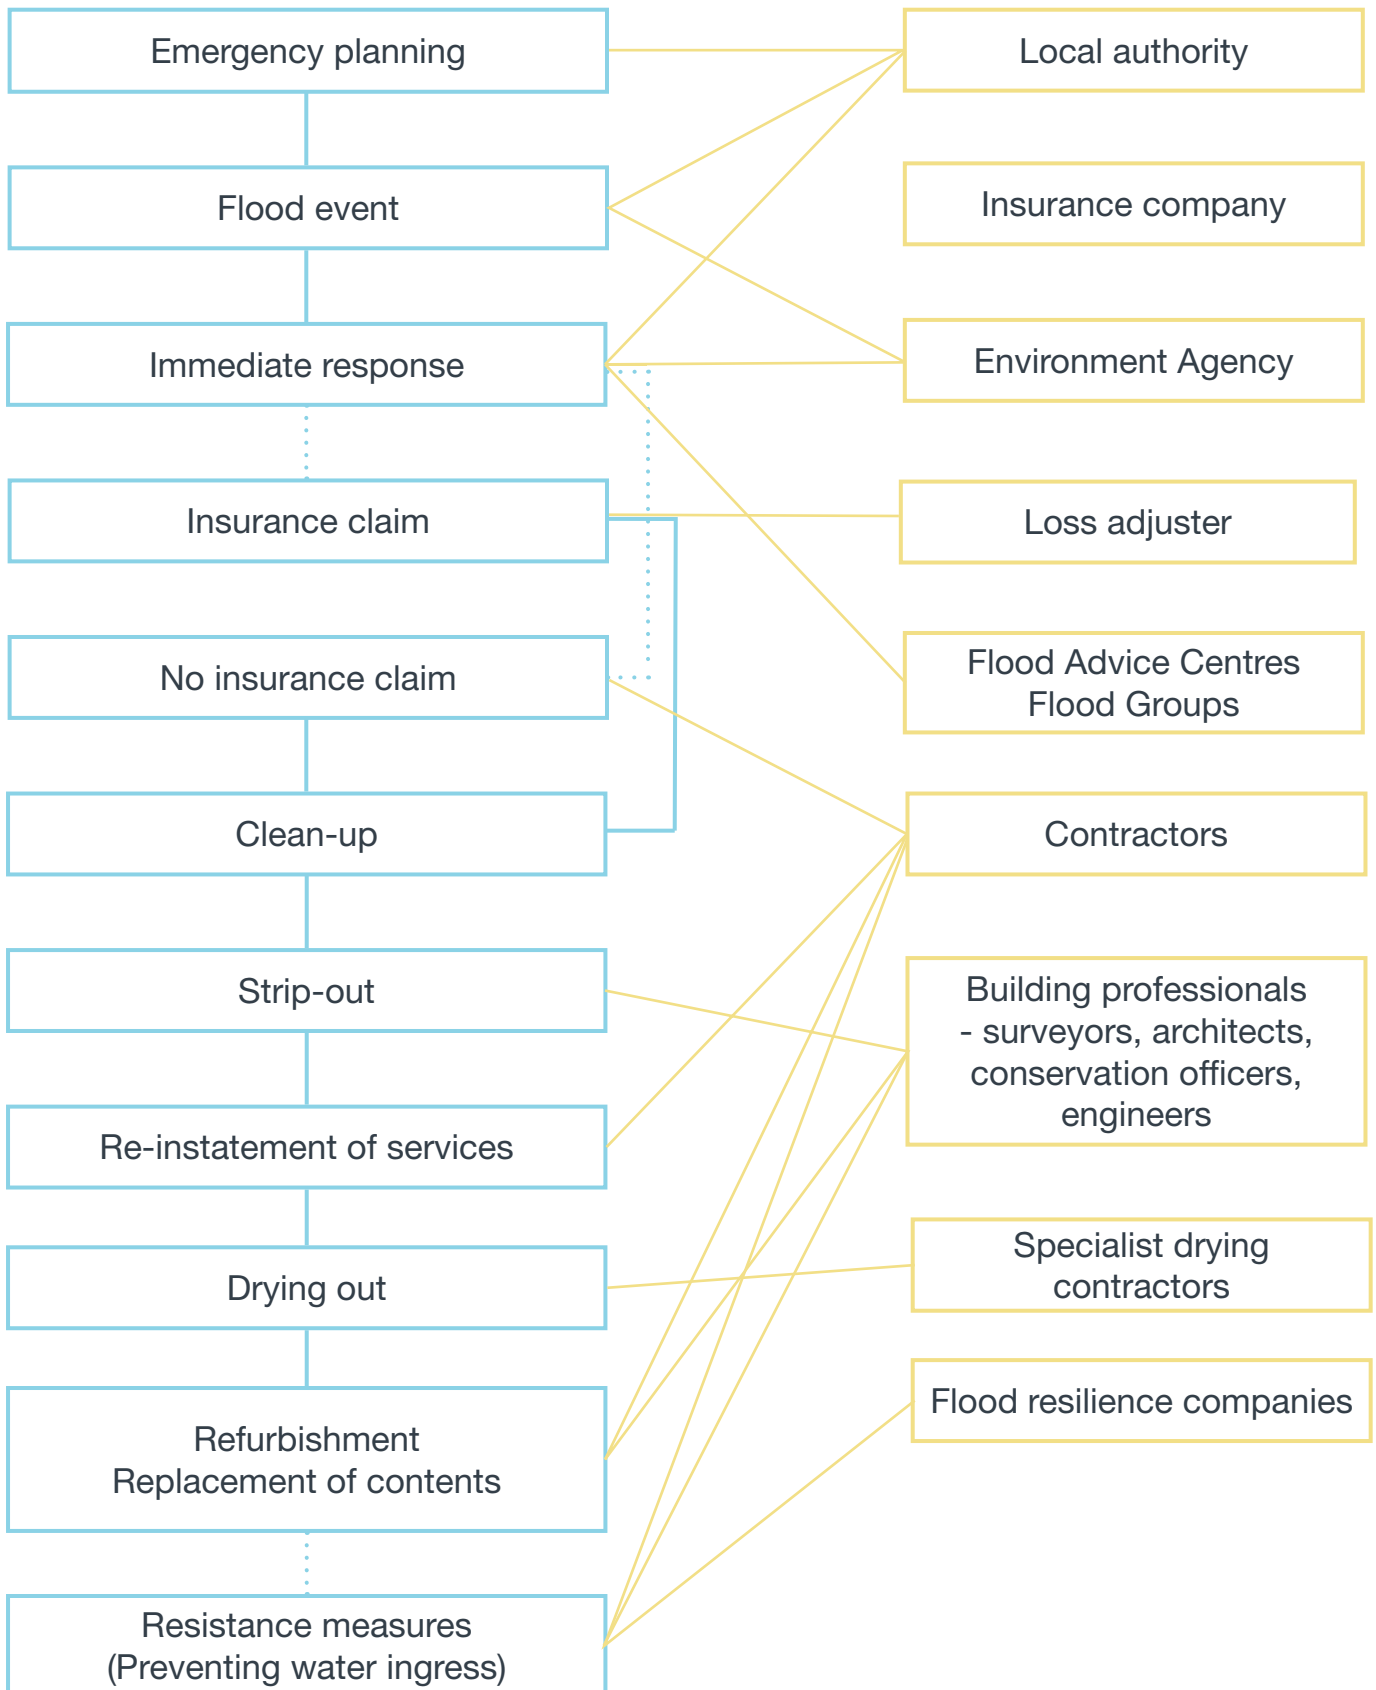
Emergency planning

Flood event

Immediate response

Insurance claim

No insurance claim

Clean-up

Strip-out

Re-instatement of services

Drying out

Refurbishment
Replacement of contents

Resistance measures
(Preventing water ingress)

Local authority

Insurance company

Environment Agency

Loss adjuster

Flood Advice Centres
Flood Groups

Contractors

Building professionals - surveyors, architects, conservation officers, engineers

Specialist drying contractors

Flood resilience companies